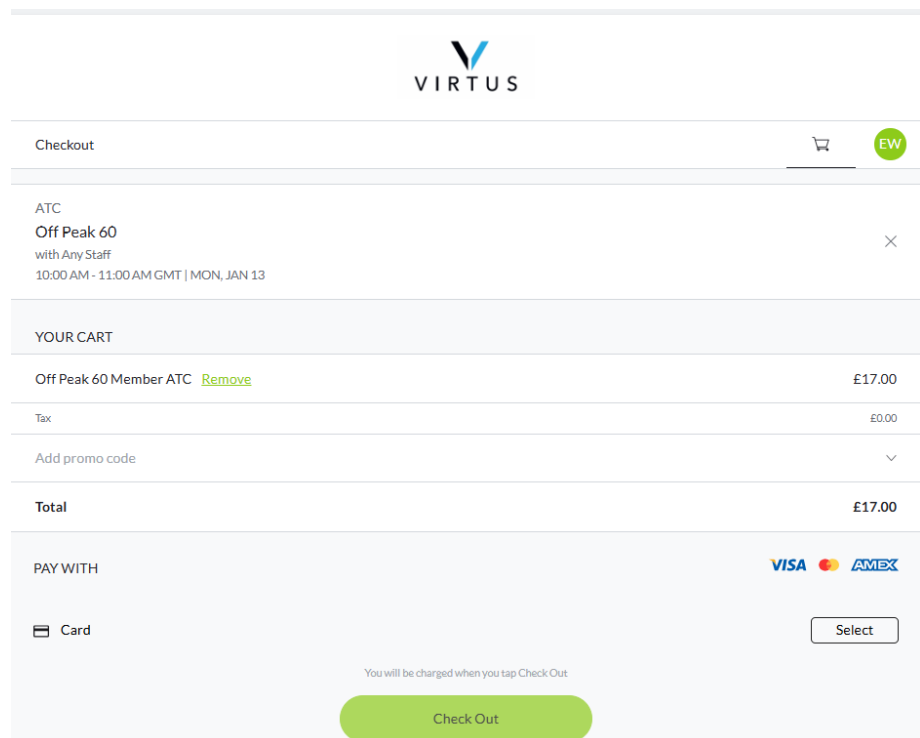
VIRTUS

Checkout

EW

ATC
Off Peak 60
with Any Staff
10:00 AM - 11:00 AM GMT | MON, JAN 13

YOUR CART

Off Peak 60 Member ATC Remove £17.00

Tax £0.00

Add promo code

Total £17.00

PAY WITH

VISA AMEX

Card

Select

You will be charged when you tap Check Out

Check Out